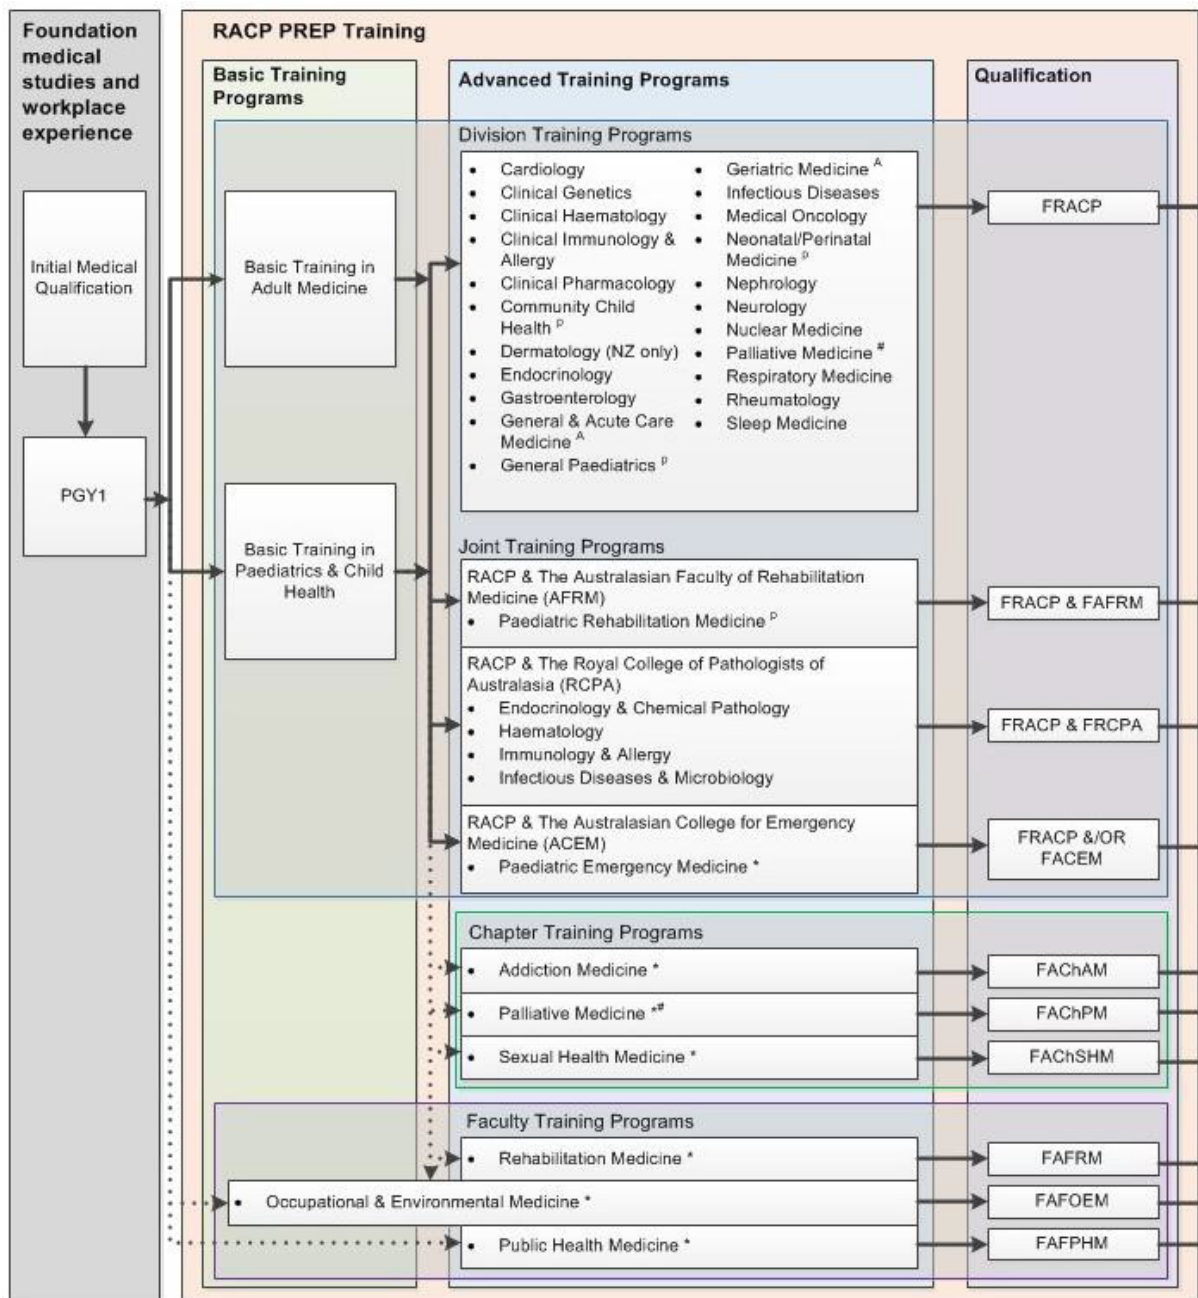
Foundation medical studies and workplace experience

Initial Medical Qualification

PGY1

RACP PREP Training

Basic Training Programs

Basic Training in Adult Medicine

Basic Training in Paediatrics & Child Health

Advanced Training Programs

Division Training Programs

- Cardiology
- Clinical Genetics
- Clinical Haematology
- Clinical Immunology & Allergy
- Clinical Pharmacology
- Community Child Health $^{P}$
- Dermatology (NZ only)
- Endocrinology
- Gastroenterology
- General & Acute Care Medicine $^{A}$
- General Paediatrics $^{P}$
- Geriatric Medicine $^{A}$
- Infectious Diseases
- Medical Oncology
- Neonatal/Perinatal Medicine $^{P}$
- Nephrology
- Neurology
- Nuclear Medicine
- Palliative Medicine $^{\#}$
- Respiratory Medicine
- Rheumatology
- Sleep Medicine

Joint Training Programs

RACP & The Australasian Faculty of Rehabilitation Medicine (AFRM)
- Paediatric Rehabilitation Medicine $^{P}$

RACP & The Royal College of Pathologists of Australasia (RCPA)
- Endocrinology & Chemical Pathology
- Haematology
- Immunology & Allergy
- Infectious Diseases & Microbiology

RACP & The Australasian College for Emergency Medicine (ACEM)
- Paediatric Emergency Medicine *

Chapter Training Programs

- Addiction Medicine *
- Palliative Medicine *$^{\#}$
- Sexual Health Medicine *

Faculty Training Programs

- Rehabilitation Medicine *
- Occupational & Environmental Medicine *
- Public Health Medicine *

Qualification

FRACP

FRACP & FAFRM

FRACP & FRCPA

FRACP &/OR FACEM

FAChAM

FAChPM

FAChSHM

FAFRM

FAFOEM

FAFPHM